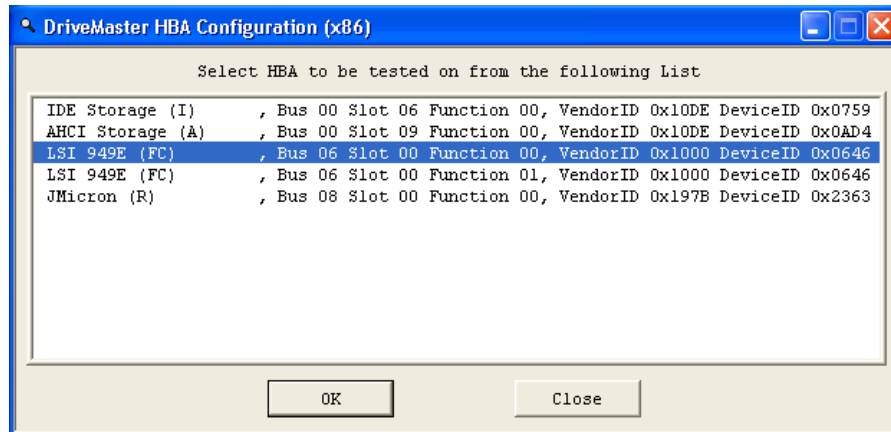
DriveMaster HBA Configuration (x86)

Select HBA to be tested on from the following List

IDE Storage (I) , Bus 00 Slot 06 Function 00, VendorID 0x10DE DeviceID 0x0759
AHCI Storage (A) , Bus 00 Slot 09 Function 00, VendorID 0x10DE DeviceID 0x0AD4
LSI 949E (FC) , Bus 06 Slot 00 Function 00, VendorID 0x1000 DeviceID 0x0646
LSI 949E (FC) , Bus 06 Slot 00 Function 01, VendorID 0x1000 DeviceID 0x0646
JMicron (R) , Bus 08 Slot 00 Function 00, VendorID 0x197B DeviceID 0x2363

OK

Close